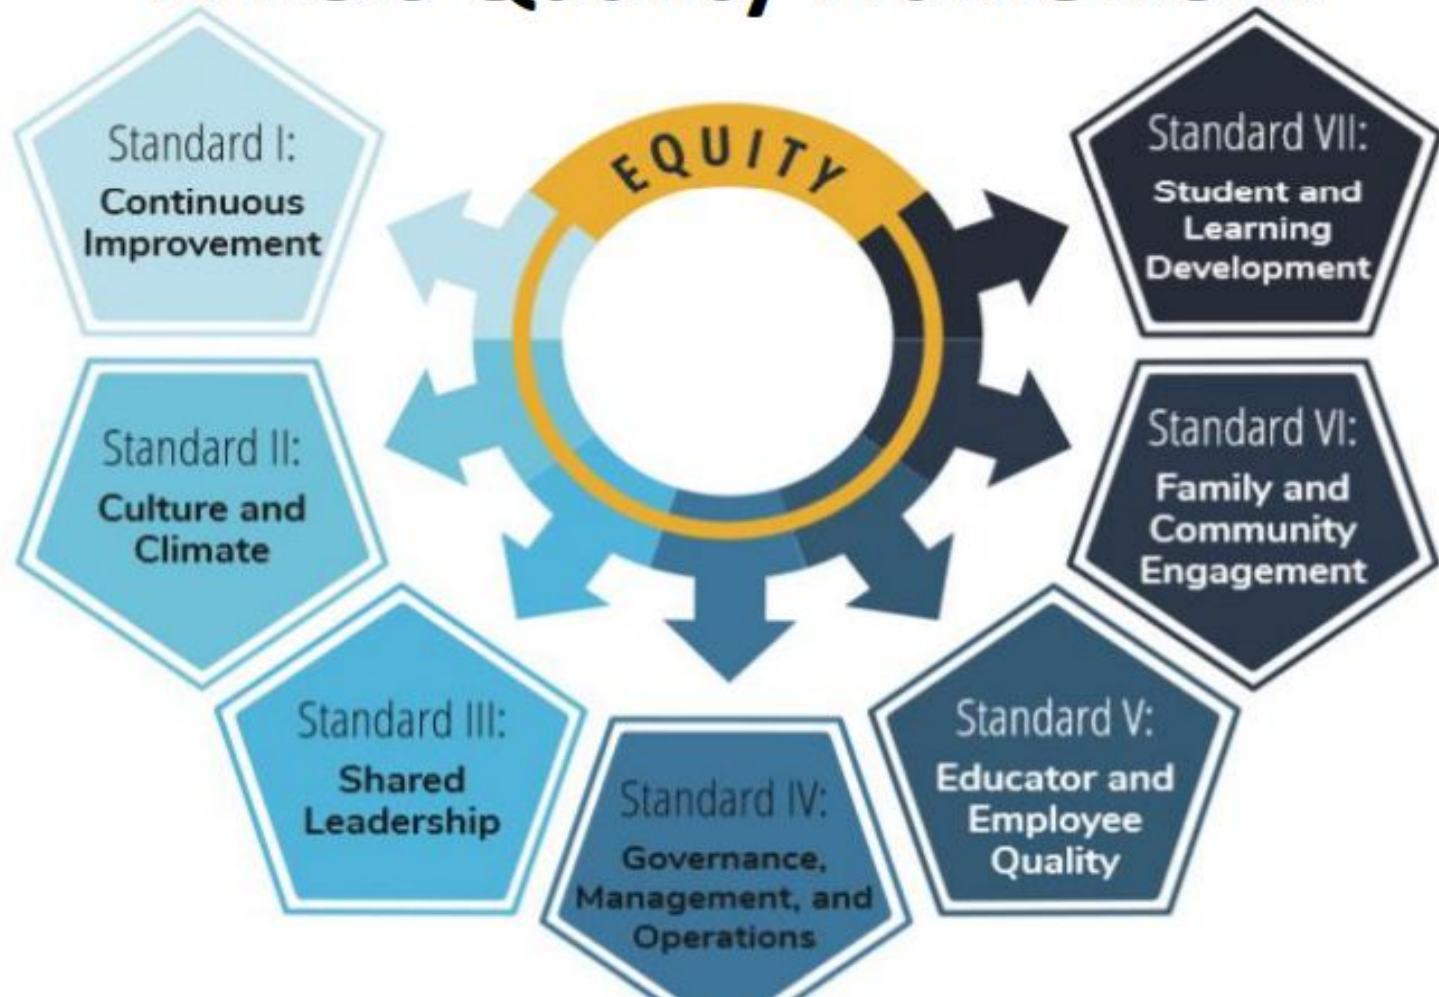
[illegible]

EQUITY

Standard I:
Continuous Improvement

Standard II:
Culture and Climate

Standard III:
Shared Leadership

Standard IV:
Governance, Management, and Operations

Standard V:
Educator and Employee Quality

Standard VI:
Family and Community Engagement

Standard VII:
Student and Learning Development